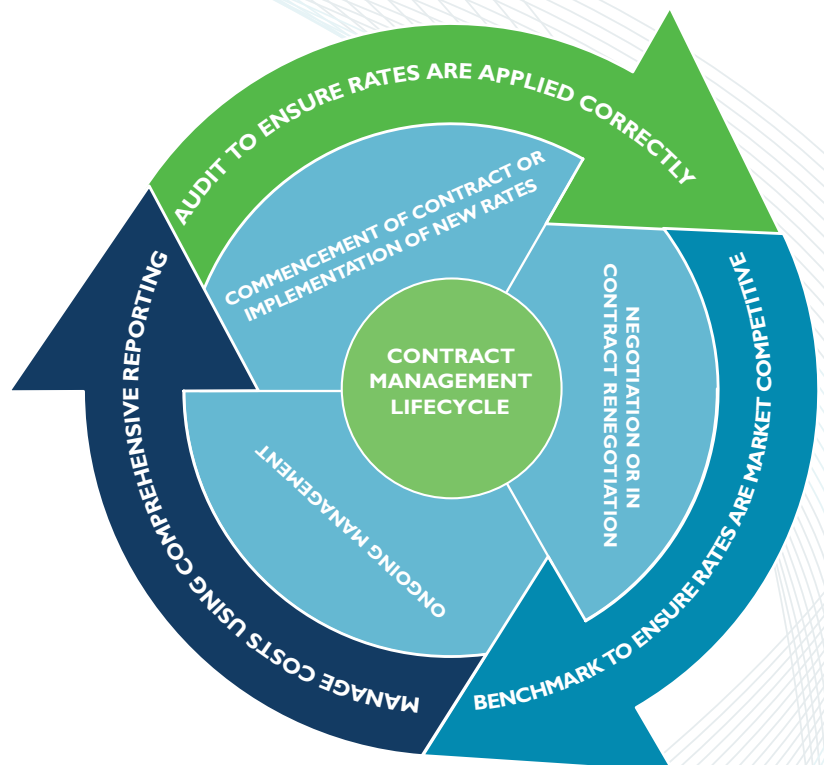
AUDIT TO ENSURE RATES ARE APPLIED CORRECTLY

COMMENCEMENT OF CONTRACT OR IMPLEMENTATION OF NEW RATES

NEGOTIATION OR IN CONTRACT RENEGOTIATION

CONTRACT MANAGEMENT LIFECYCLE

ONGOING MANAGEMENT

BENCHMARK TO ENSURE RATES ARE MARKET COMPETITIVE

MANAGE COSTS USING COMPREHENSIVE REPORTING